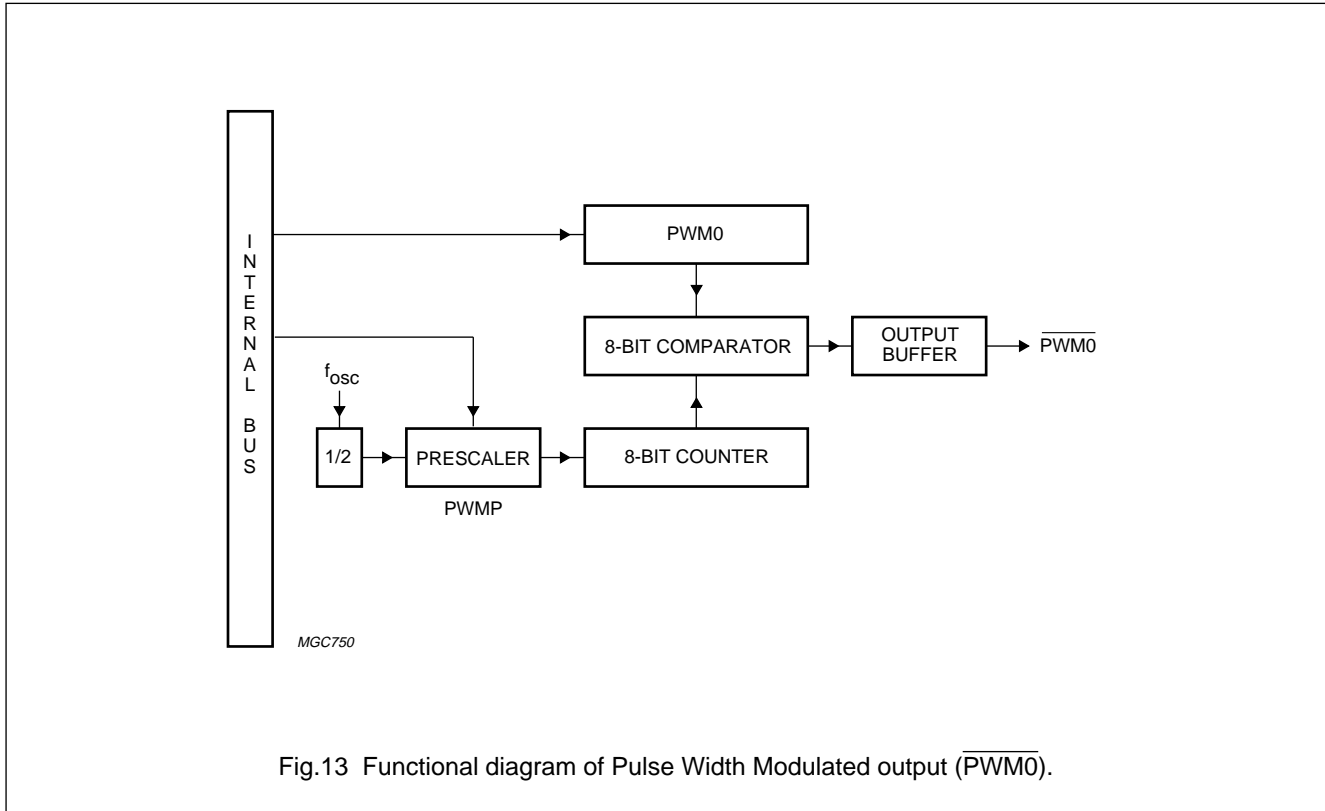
INTERNAL BUS

PWM0

8-BIT COMPARATOR

OUTPUT BUFFER

$\overline{PWM0}$

$f_{osc}$

1/2

PRESCALER

PWMP

8-BIT COUNTER

MGC750

Fig.13 Functional diagram of Pulse Width Modulated output ($\overline{PWM0}$).